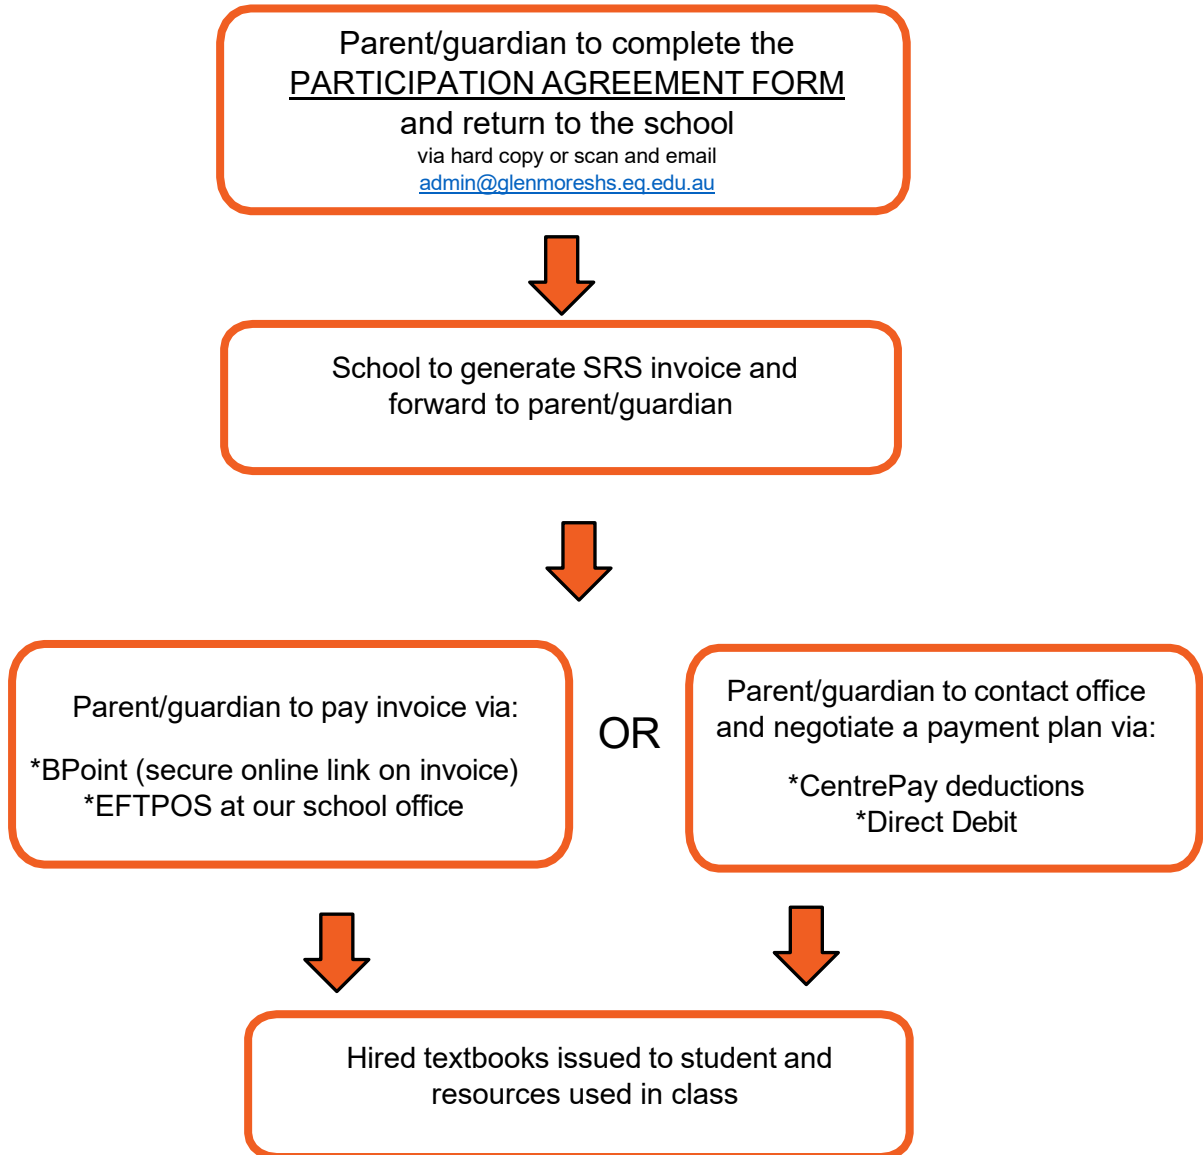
Parent/guardian to complete the PARTICIPATION AGREEMENT FORM and return to the school
via hard copy or scan and email
admin@glenmoreshs.eq.edu.au

School to generate SRS invoice and forward to parent/guardian

Parent/guardian to pay invoice via:

*BPoint (secure online link on invoice)
*EFTPOS at our school office

OR

Parent/guardian to contact office and negotiate a payment plan via:

*CentrePay deductions
*Direct Debit

Hired textbooks issued to student and resources used in class